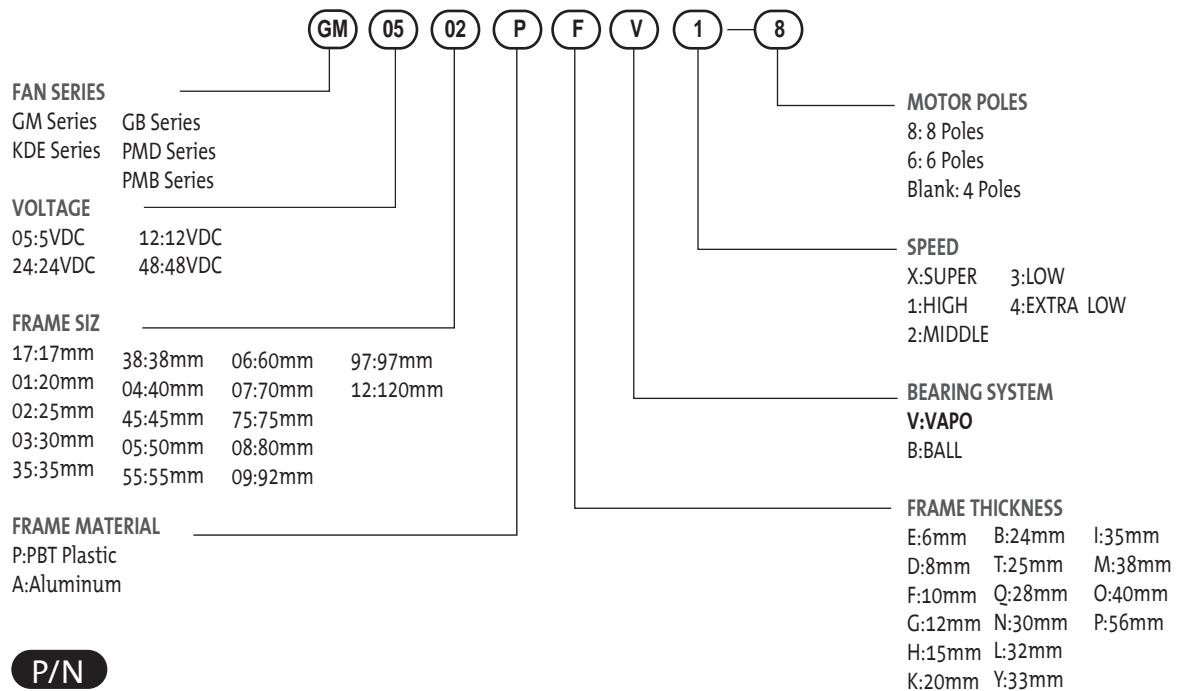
GM 05 02 P F V 1 — 8

FAN SERIES
GM Series GB Series
KDE Series PMD Series
PMB Series

VOLTAGE
05:5VDC 12:12VDC
24:24VDC 48:48VDC

FRAME SIZ
17:17mm 38:38mm 06:60mm 97:97mm
01:20mm 04:40mm 07:70mm 12:120mm
02:25mm 45:45mm 75:75mm
03:30mm 05:50mm 08:80mm
35:35mm 55:55mm 09:92mm

FRAME MATERIAL
P:PBT Plastic
A:Aluminum

P/N

MOTOR POLES
8: 8 Poles
6: 6 Poles
Blank: 4 Poles

SPEED
X:SUPER 3:LOW
1:HIGH 4:EXTRA LOW
2:MIDDLE

BEARING SYSTEM
V:VAPO
B:BALL

FRAME THICKNESS
E:6mm B:24mm I:35mm
D:8mm T:25mm M:38mm
F:10mm Q:28mm O:40mm
G:12mm N:30mm P:56mm
H:15mm L:32mm
K:20mm Y:33mm